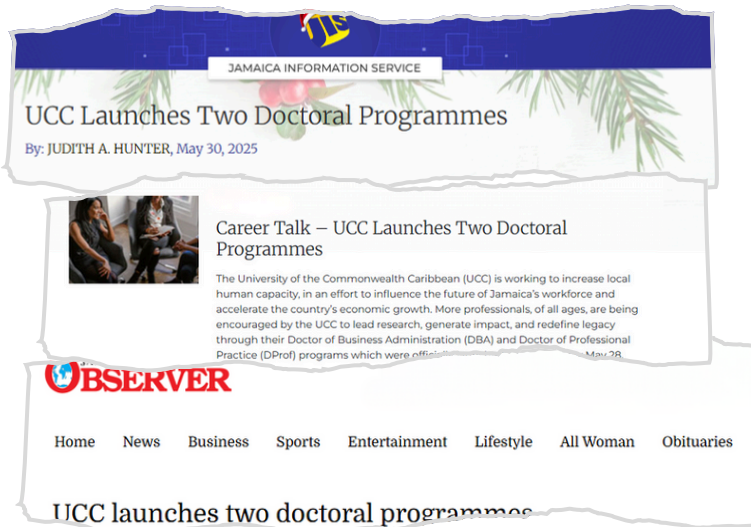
JIS

JAMAICA INFORMATION SERVICE

UCC Launches Two Doctoral Programmes

By: JUDITH A. HUNTER, May 30, 2025

Career Talk – UCC Launches Two Doctoral Programmes

The University of the Commonwealth Caribbean (UCC) is working to increase local human capacity, in an effort to influence the future of Jamaica's workforce and accelerate the country's economic growth. More professionals, of all ages, are being encouraged by the UCC to lead research, generate impact, and redefine legacy through their Doctor of Business Administration (DBA) and Doctor of Professional Practice (DProf) programs which were offici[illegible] May 28

OBSERVER

Home News Business Sports Entertainment Lifestyle All Woman Obituaries

UCC launches two doctoral programmes